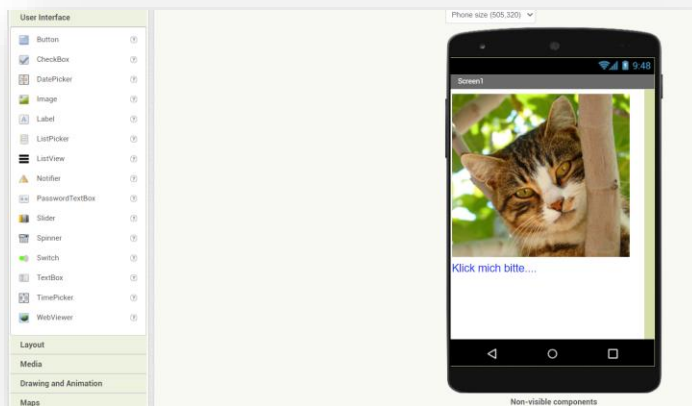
User Interface

Button
CheckBox
DatePicker
Image
Label
ListPicker
ListView
Notifier
PasswordTextBox
Slider
Spinner
Switch
TextBox
TimePicker
WebViewer

Layout
Media
Drawing and Animation
Maps

Phone size (505,320)

9:48

Screen1

Klick mich bitte....

Non-visible components